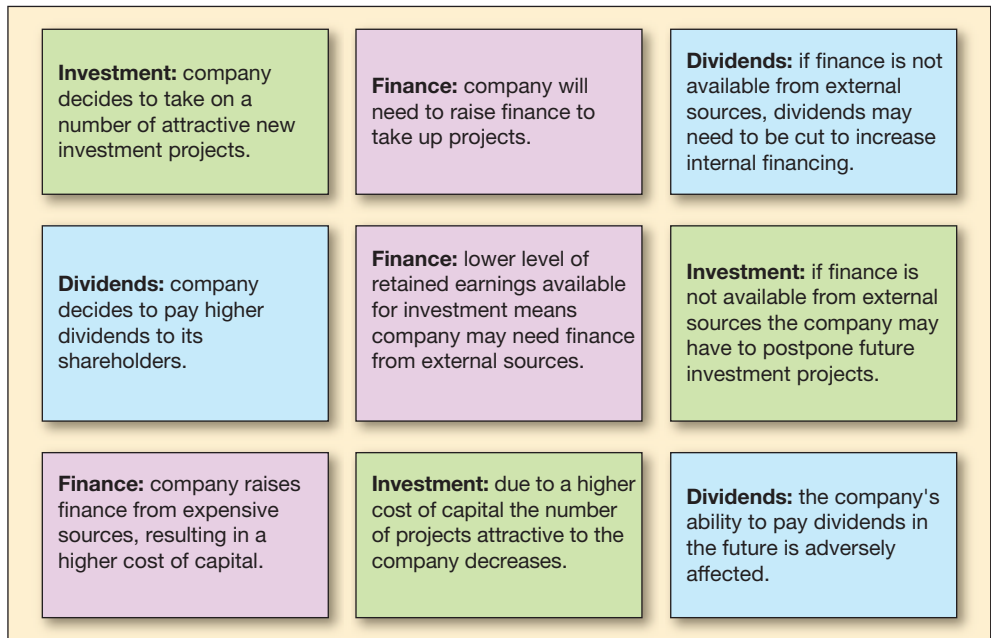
**Investment:** company decides to take on a number of attractive new investment projects.

**Finance:** company will need to raise finance to take up projects.

**Dividends:** if finance is not available from external sources, dividends may need to be cut to increase internal financing.

**Dividends:** company decides to pay higher dividends to its shareholders.

**Finance:** lower level of retained earnings available for investment means company may need finance from external sources.

**Investment:** if finance is not available from external sources the company may have to postpone future investment projects.

**Finance:** company raises finance from expensive sources, resulting in a higher cost of capital.

**Investment:** due to a higher cost of capital the number of projects attractive to the company decreases.

**Dividends:** the company's ability to pay dividends in the future is adversely affected.